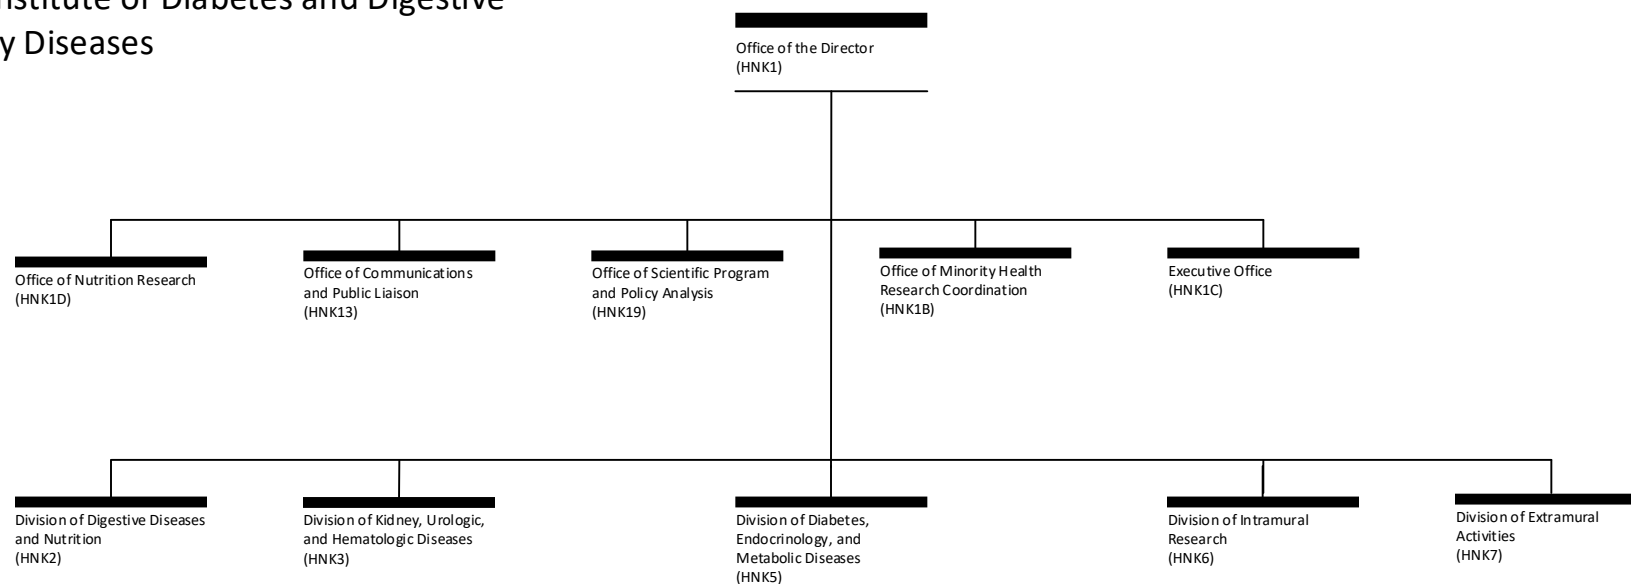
nstitute of Diabetes and Digestive
y Diseases

Office of the Director
(HNK1)

Office of Nutrition Research
(HNK1D)

Office of Communications and Public Liaison
(HNK13)

Office of Scientific Program and Policy Analysis
(HNK19)

Office of Minority Health Research Coordination
(HNK1B)

Executive Office
(HNK1C)

Division of Digestive Diseases and Nutrition
(HNK2)

Division of Kidney, Urologic, and Hematologic Diseases
(HNK3)

Division of Diabetes, Endocrinology, and Metabolic Diseases
(HNK5)

Division of Intramural Research
(HNK6)

Division of Extramural Activities
(HNK7)